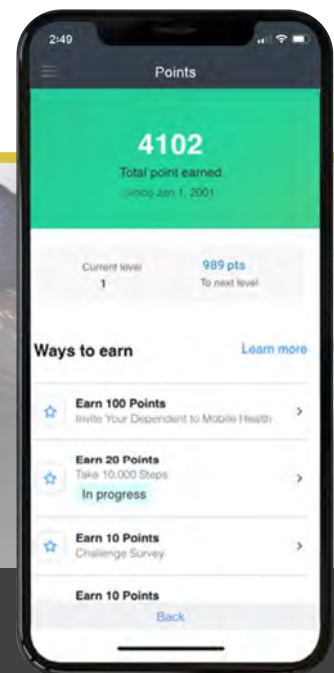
2:49

Points

4102
Total point earned
since Jan 1, 2001

Current level
1

989 pts
To next level

Ways to earn

Learn more

Earn 100 Points
Invite Your Dependent to Mobile Health

Earn 20 Points
Take 10,000 Steps
In progress

Earn 10 Points
Challenge Survey

Earn 10 Points

Back